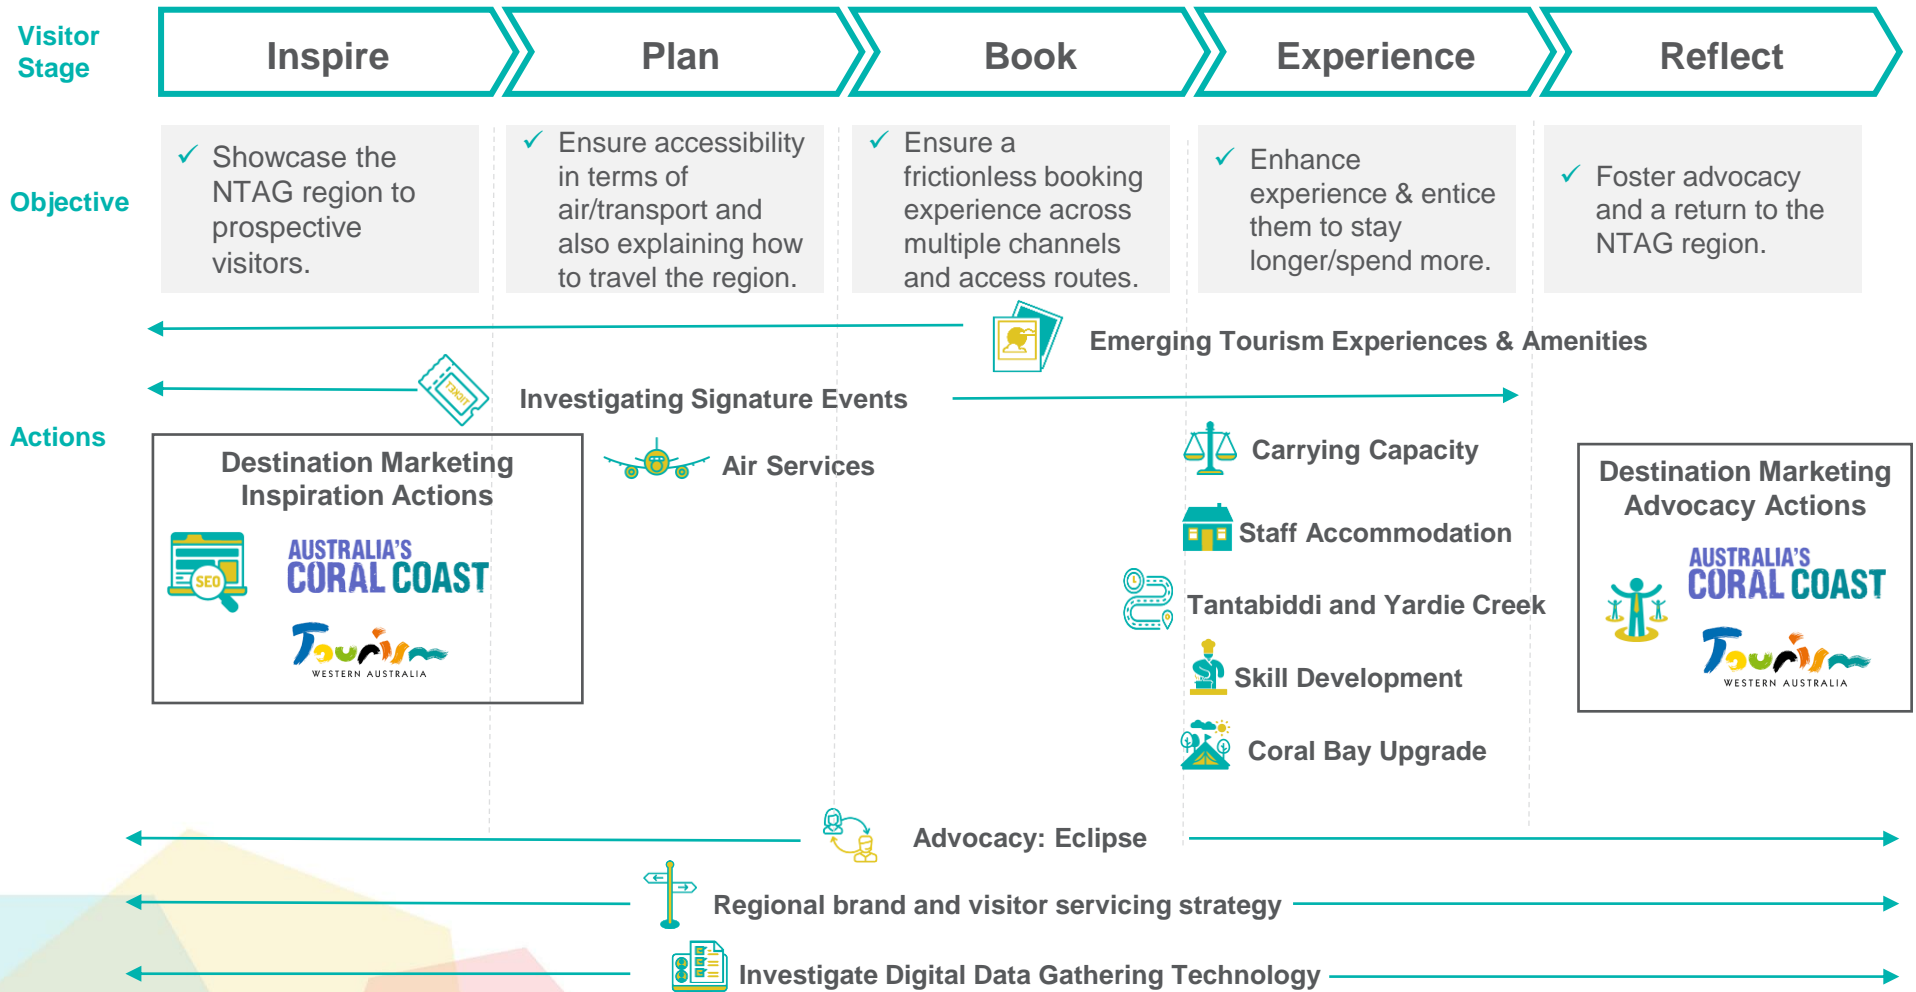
Visitor Stage

Inspire

Plan

Book

Experience

Reflect

Objective

✓ Showcase the NTAG region to prospective visitors.

✓ Ensure accessibility in terms of air/transport and also explaining how to travel the region.

✓ Ensure a frictionless booking experience across multiple channels and access routes.

✓ Enhance experience & entice them to stay longer/spend more.

✓ Foster advocacy and a return to the NTAG region.

Actions

Emerging Tourism Experiences & Amenities

TICKET

Investigating Signature Events

Destination Marketing Inspiration Actions

SEO

AUSTRALIA'S CORAL COAST

Tourism WESTERN AUSTRALIA

Air Services

Carrying Capacity

Staff Accommodation

Tantabiddi and Yardie Creek

Skill Development

Coral Bay Upgrade

Destination Marketing Advocacy Actions

AUSTRALIA'S CORAL COAST

Tourism WESTERN AUSTRALIA

Advocacy: Eclipse

Regional brand and visitor servicing strategy

Investigate Digital Data Gathering Technology